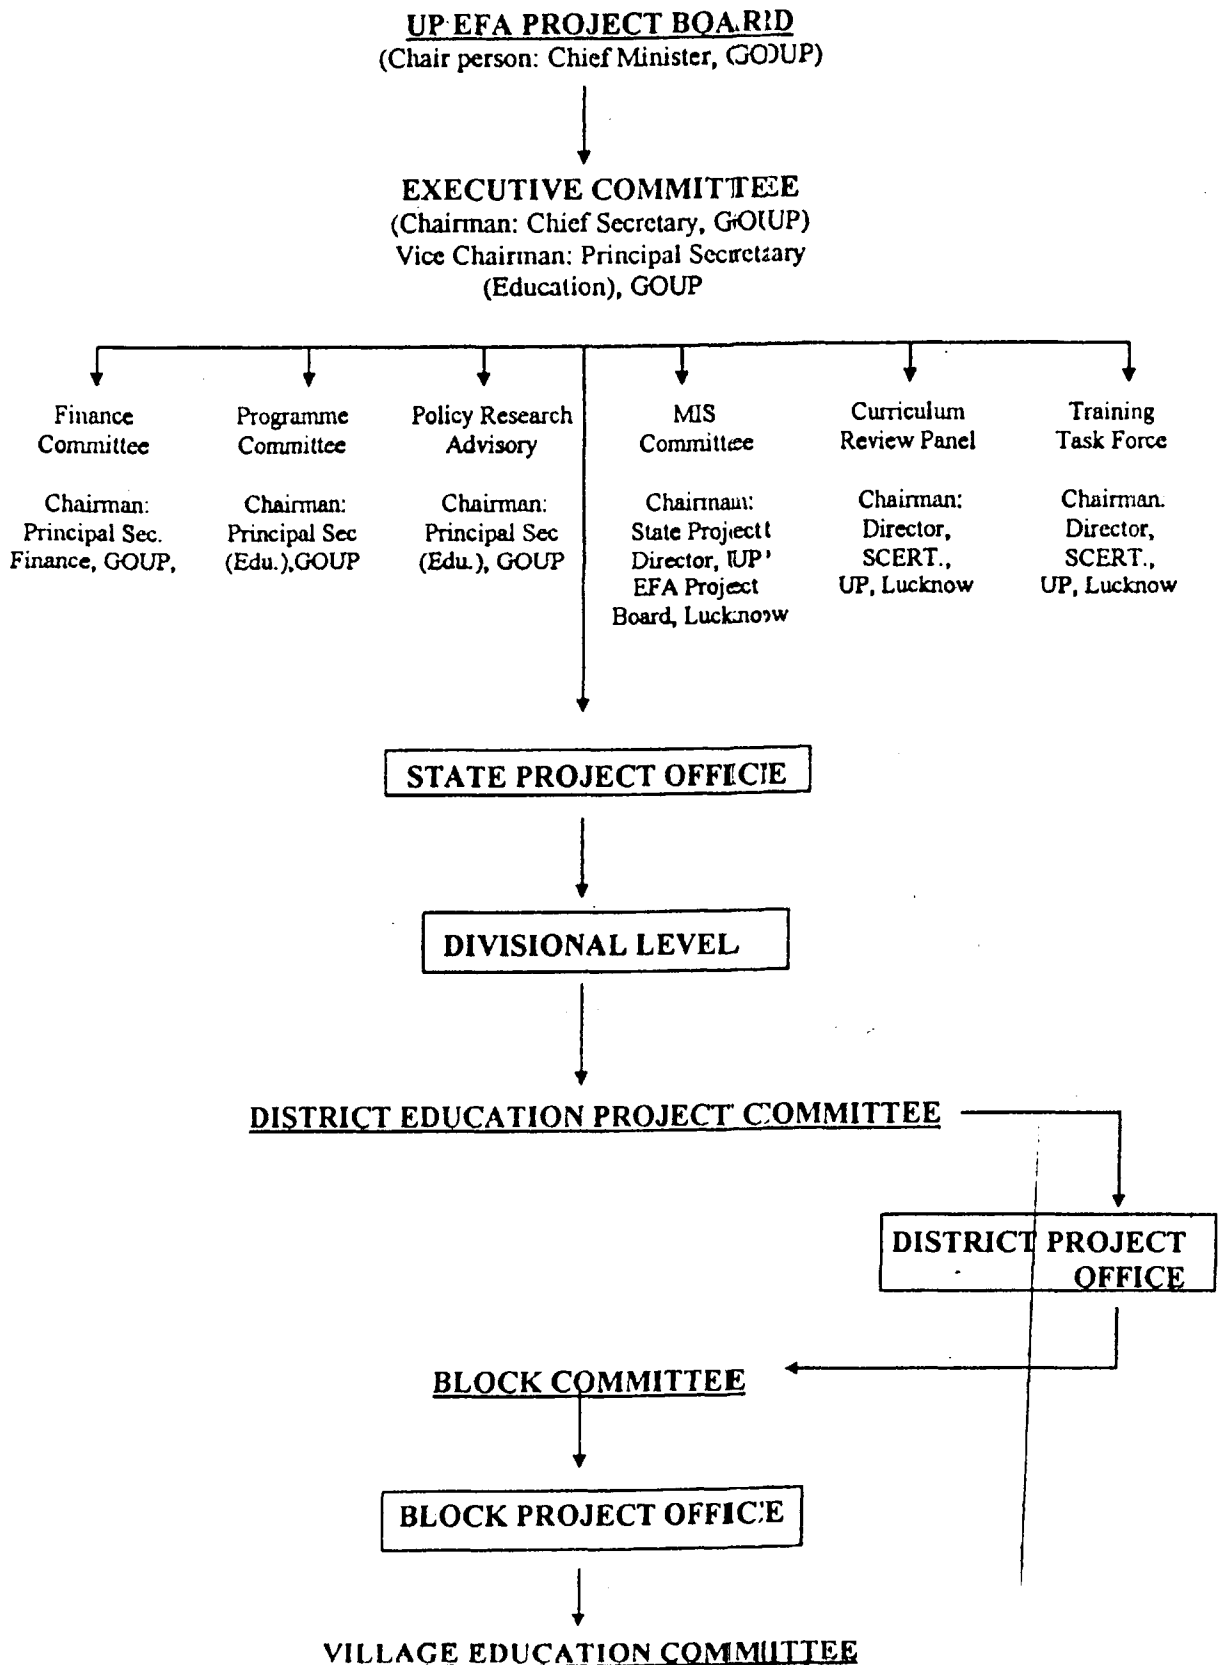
UP EFA PROJECT BOARD
(Chair person: Chief Minister, GOUP)

EXECUTIVE COMMITTEE
(Chairman: Chief Secretary, GOUP)
Vice Chairman: Principal Secretary (Education), GOUP

Finance Committee

Chairman: Principal Sec. Finance, GOUP,

Programme Committee

Chairman: Principal Sec (Edu.),GOUP

Policy Research Advisory

Chairman: Principal Sec (Edu.), GOUP

MIS Committee

Chairman: State Project Director, UP EFA Project Board, Lucknow

Curriculum Review Panel

Chairman: Director, SCERT., UP, Lucknow

Training Task Force

Chairman. Director, SCERT., UP, Lucknow

STATE PROJECT OFFICE

DIVISIONAL LEVEL

DISTRICT EDUCATION PROJECT COMMITTEE

DISTRICT PROJECT OFFICE

BLOCK COMMITTEE

BLOCK PROJECT OFFICE

VILLAGE EDUCATION COMMITTEE